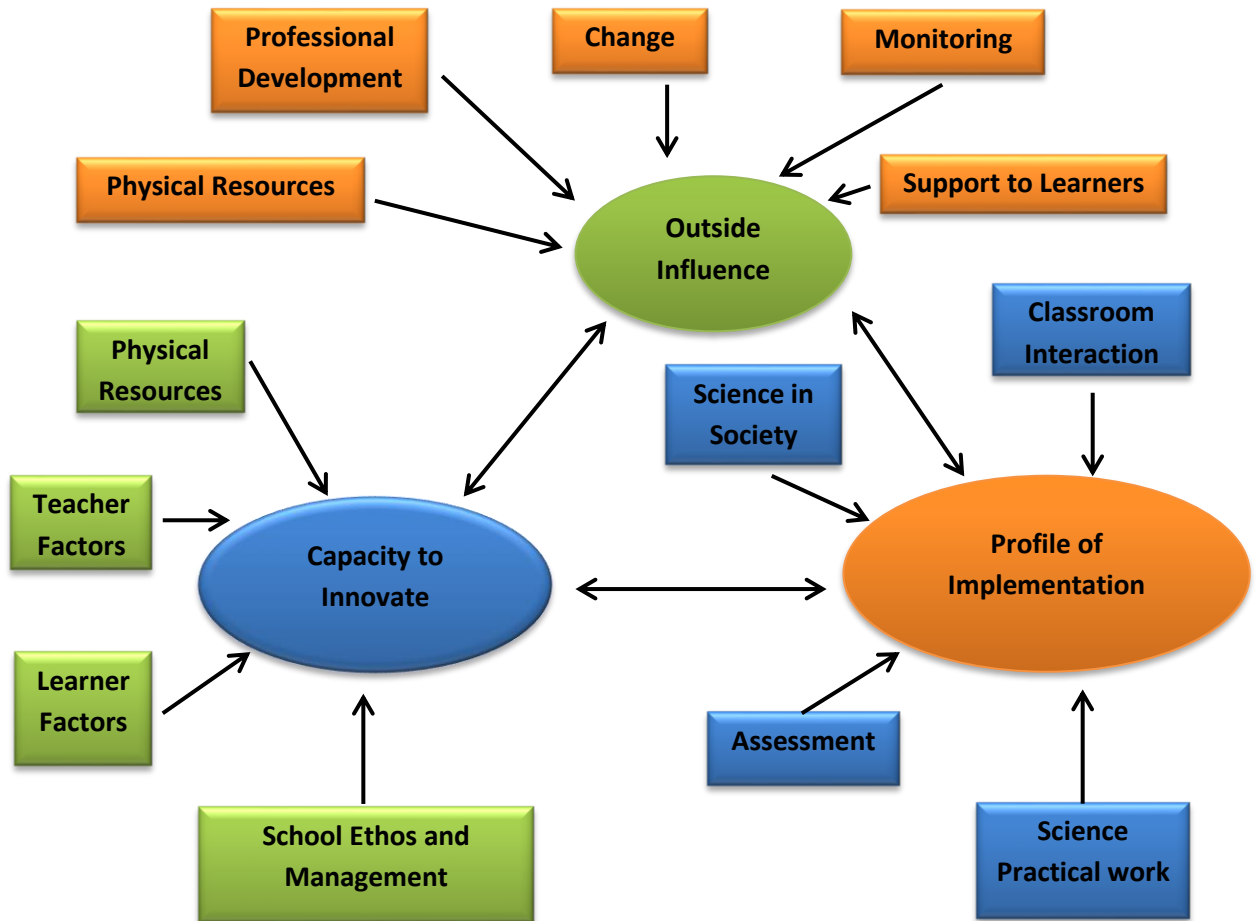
Professional Development

Change

Monitoring

Physical Resources

Support to Learners

Outside Influence

Classroom Interaction

Physical Resources

Science in Society

Teacher Factors

Capacity to Innovate

Profile of Implementation

Learner Factors

Assessment

School Ethos and Management

Science Practical work